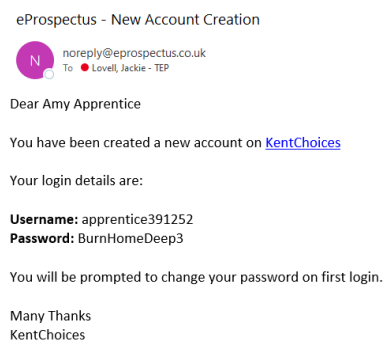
eProspectus - New Account Creation

N

noreply@eprospectus.co.uk
To Lovell, Jackie - TEP

Dear Amy Apprentice

You have been created a new account on KentChoices

Your login details are:

**Username:** apprentice391252
**Password:** BurnHomeDeep3

You will be prompted to change your password on first login.

Many Thanks
KentChoices